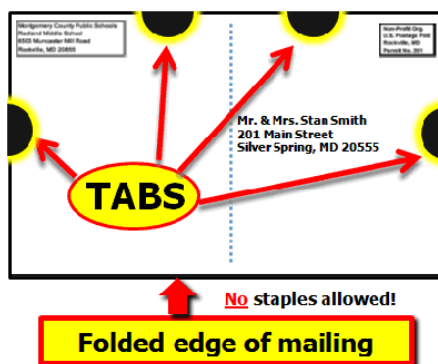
Montgomery County Public Schools
Redland Middle School
6505 Muncaster Mill Road
Rockville, MD 20855

Non-Profit Org.
U.S. Postage Paid
Rockville, MD
Permit No. 201

Mr. & Mrs. Stan Smith
201 Main Street
Silver Spring, MD 20555

TABS

No staples allowed!

Folded edge of mailing